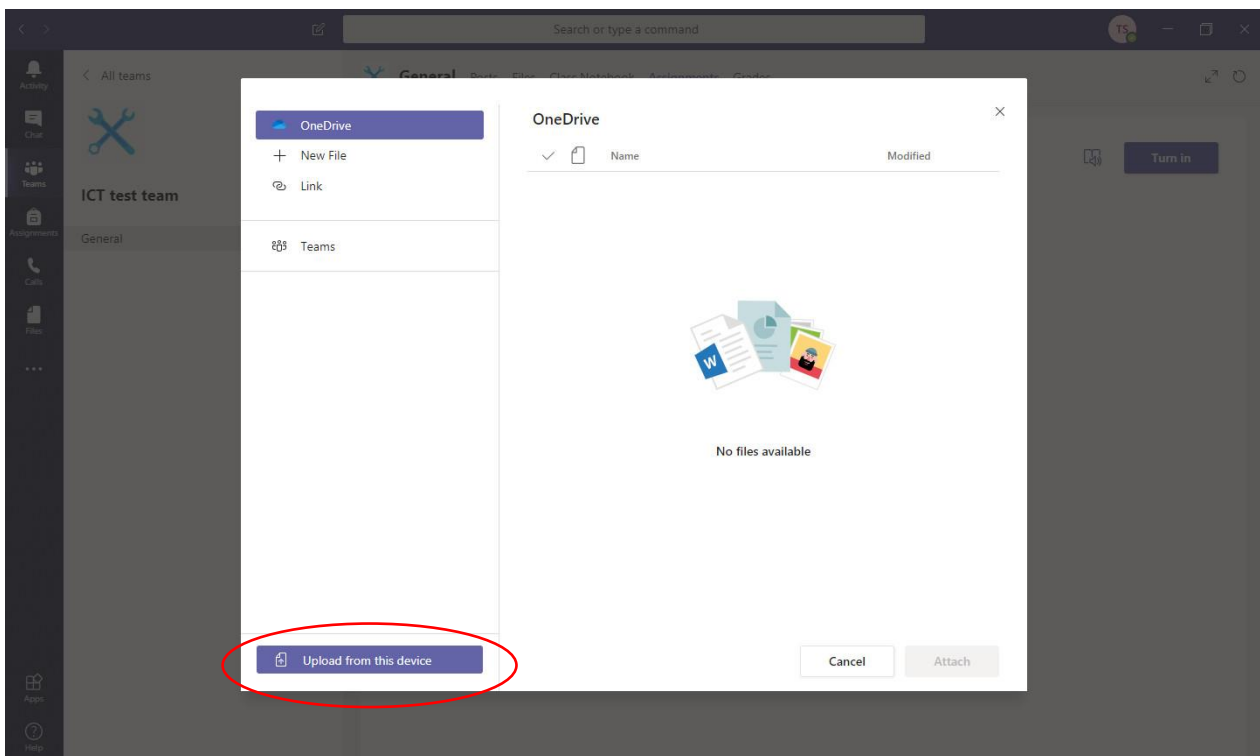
Search or type a command

TS

Activity
Chat
Teams
Assignments
Calls
Files
...
Apps
Help

< All teams

ICT test team

General

General Posts Files Class Notebook Assignments Grades

Turn in

OneDrive
+ New File
Link

Teams

Upload from this device

OneDrive

Name
Modified

No files available

Cancel
Attach